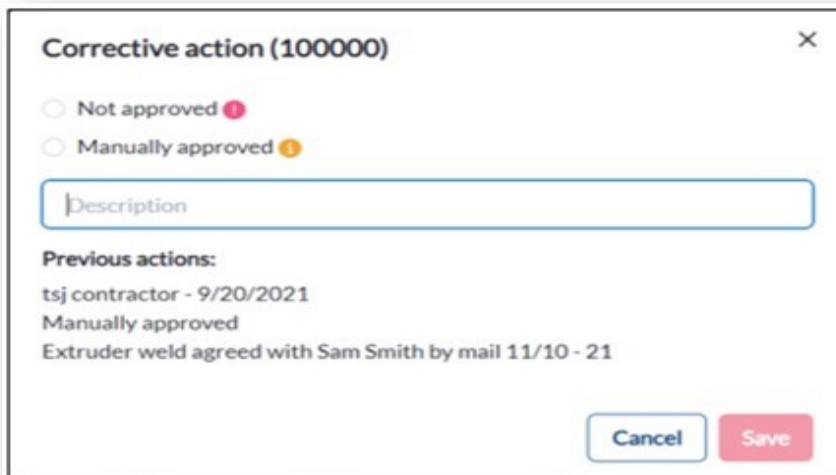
Corrective action (100000)

×

Not approved

Manually approved

Description

Previous actions:

tsj contractor - 9/20/2021
Manually approved
Extruder weld agreed with Sam Smith by mail 11/10 - 21

Cancel

Save